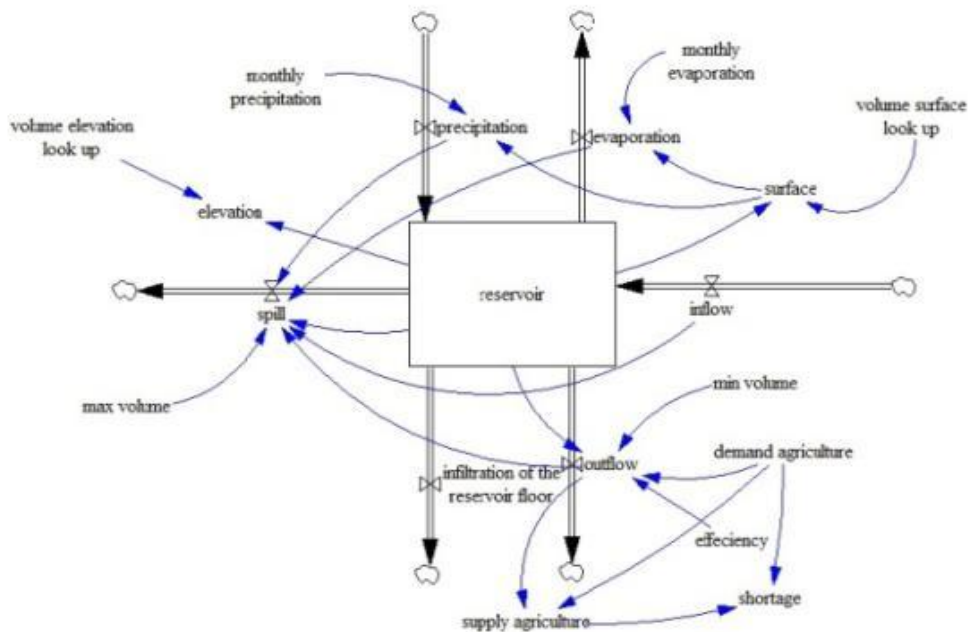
monthly precipitation

monthly evaporation

volume surface look up

volume elevation look up

precipitation

evaporation

elevation

surface

reservoir

spill

inflow

max volume

min volume

outflow

demand agriculture

infiltration of the reservoir floor

efeciency

shortage

supply agriculture